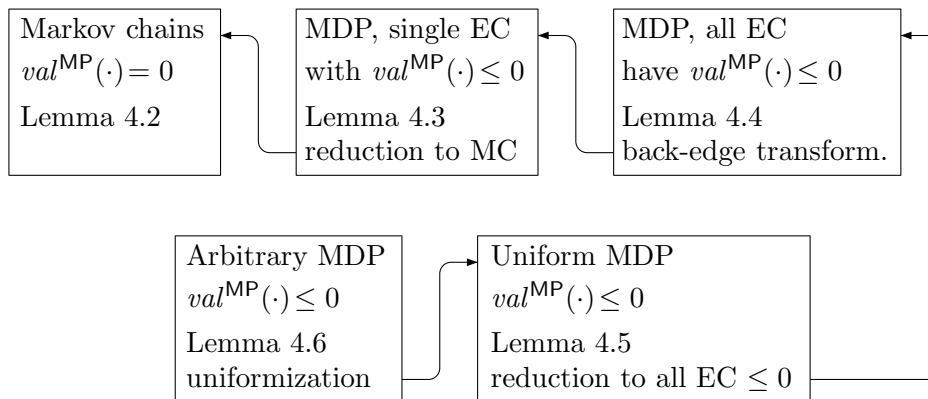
Markov chains
$val^{\mathsf{MP}}(\cdot) = 0$
Lemma 4.2

MDP, single EC
with $val^{\mathsf{MP}}(\cdot) \leq 0$
Lemma 4.3
reduction to MC

MDP, all EC
have $val^{\mathsf{MP}}(\cdot) \leq 0$
Lemma 4.4
back-edge transform.

Arbitrary MDP
$val^{\mathsf{MP}}(\cdot) \leq 0$
Lemma 4.6
uniformization

Uniform MDP
$val^{\mathsf{MP}}(\cdot) \leq 0$
Lemma 4.5
reduction to all EC $\leq 0$